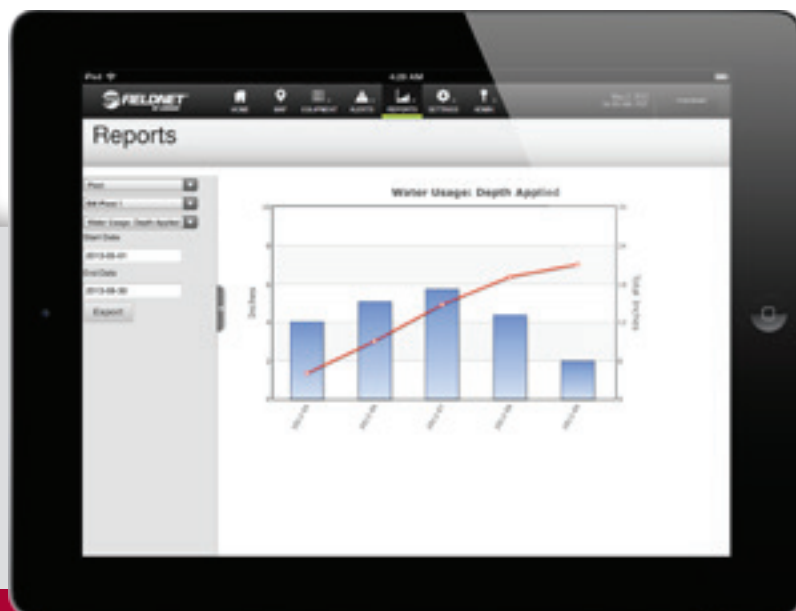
iPad
4:20 AM
FIELDNET
HOME
MAP
EQUIPMENT
ALERTS
REPORTS
SETTINGS
ADMIN
Reports
Pivot
Water Usage: Depth Applied
Start Date
2013-06-01
End Date
2013-06-30
Export
Water Usage: Depth Applied
Inches
Total Inches